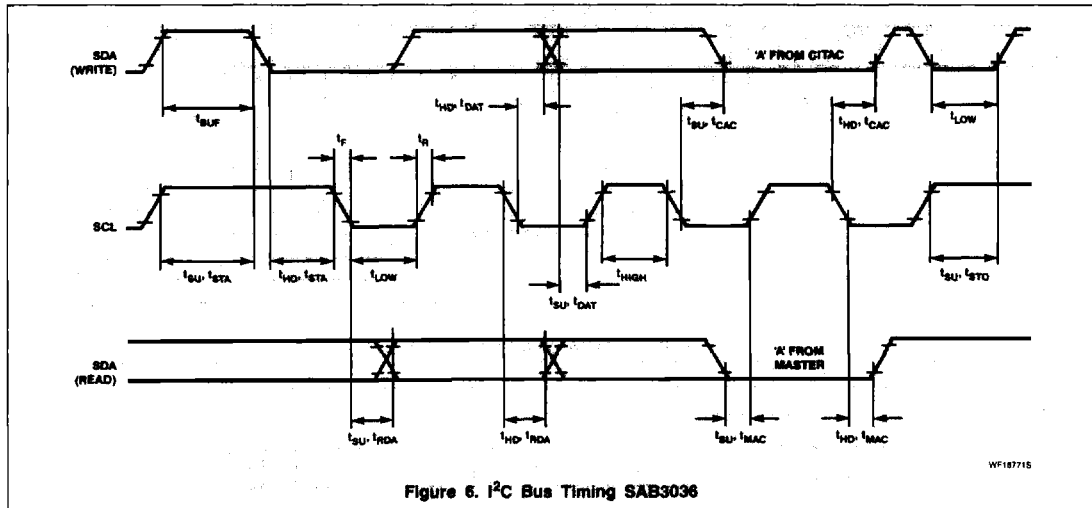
SDA (WRITE)

'A' FROM CITAC

$t_{BUF}$

$t_{HD}, t_{DAT}$

$t_{SU}, t_{CAC}$

$t_{HD}, t_{CAC}$

$t_{LOW}$

$t_F$

$t_R$

SCL

$t_{SU}, t_{STA}$

$t_{HD}, t_{STA}$

$t_{LOW}$

$t_{HIGH}$

$t_{SU}, t_{DAT}$

$t_{SU}, t_{STO}$

'A' FROM MASTER

SDA (READ)

$t_{SU}, t_{RDA}$

$t_{HD}, t_{RDA}$

$t_{SU}, t_{MAC}$

$t_{HD}, t_{MAC}$

WF18771S

Figure 6. $I^2C$ Bus Timing SAB3036